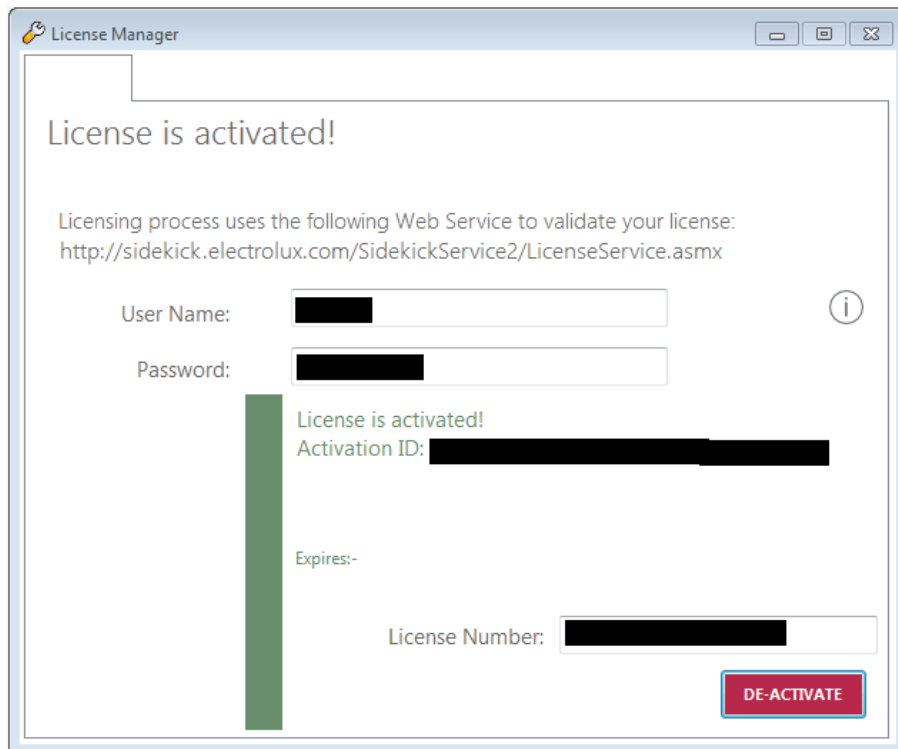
License Manager

License is activated!

Licensing process uses the following Web Service to validate your license:
http://sidekick.electrolux.com/SidekickService2/LicenseService.asmx

User Name: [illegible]

Password: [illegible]

License is activated!
Activation ID: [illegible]

Expires:-

License Number: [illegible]

DE-ACTIVATE